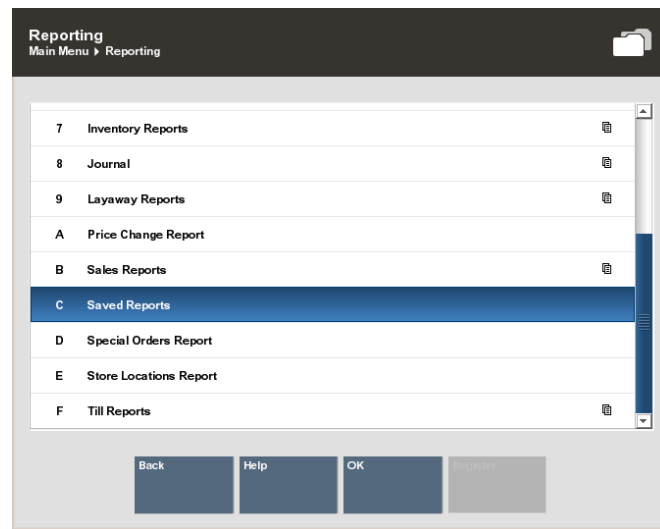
Reporting
Main Menu ▸ Reporting

7 Inventory Reports
8 Journal
9 Layaway Reports
A Price Change Report
B Sales Reports
C Saved Reports
D Special Orders Report
E Store Locations Report
F Till Reports

Back
Help
OK
Register